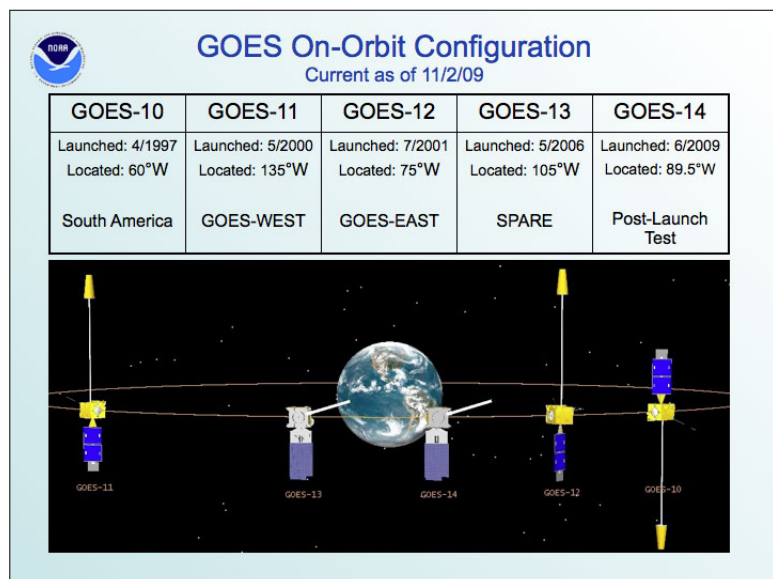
NOAA

GOES On-Orbit Configuration
Current as of 11/2/09

| GOES-10 | GOES-11 | GOES-12 | GOES-13 | GOES-14 |
|---|---|---|---|---|
| Launched: 4/1997 Located: 60°W South America | Launched: 5/2000 Located: 135°W GOES-WEST | Launched: 7/2001 Located: 75°W GOES-EAST | Launched: 5/2006 Located: 105°W SPARE | Launched: 6/2009 Located: 89.5°W Post-Launch Test |

GOES-11
GOES-13
GOES-14
GOES-12
GOES-10